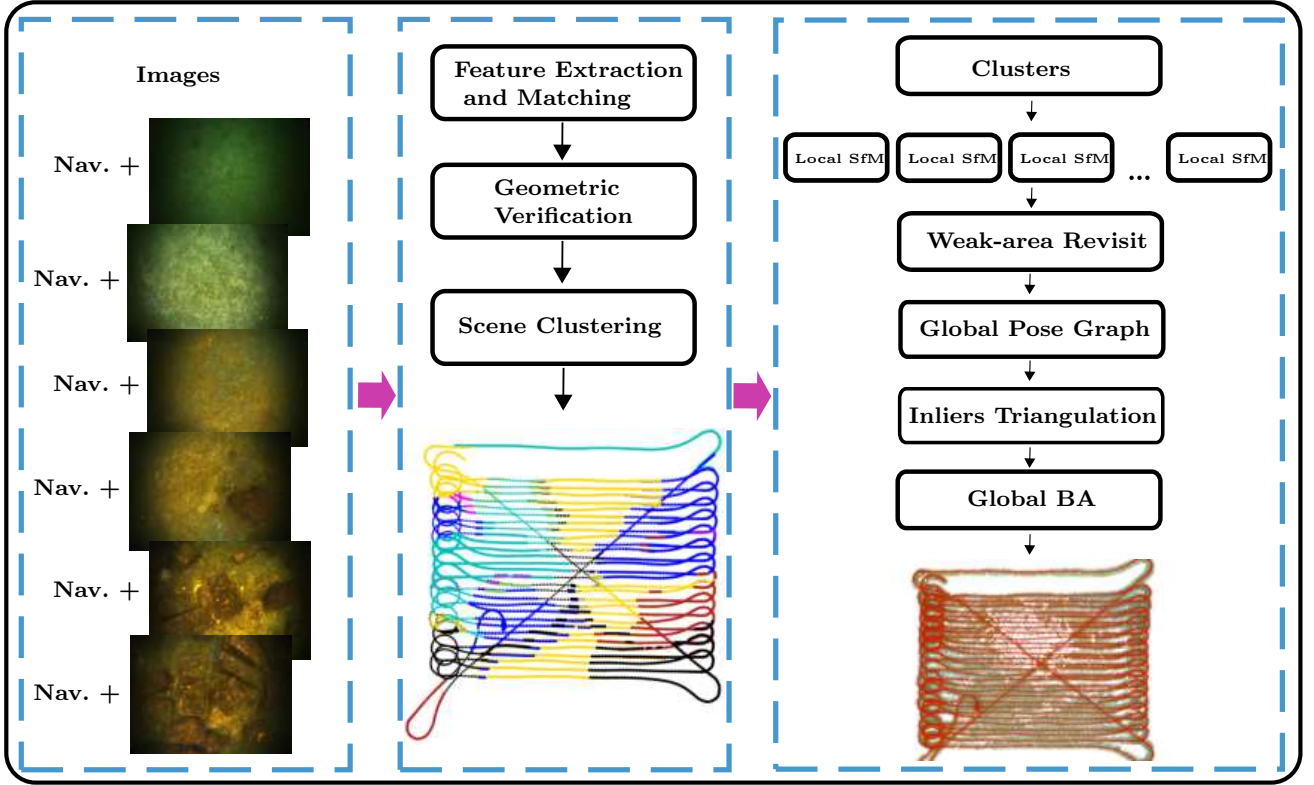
Images

Nav. +

Nav. +

Nav. +

Nav. +

Nav. +

Nav. +

Feature Extraction and Matching

Geometric Verification

Scene Clustering

Clusters

Local SfM

Local SfM

Local SfM

...

Local SfM

Weak-area Revisit

Global Pose Graph

Inliers Triangulation

Global BA